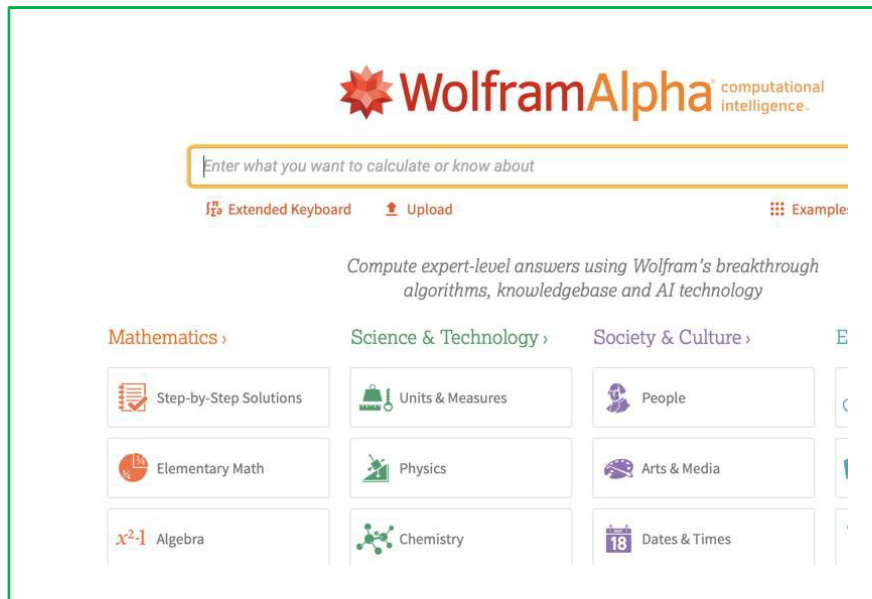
WolframAlpha computational intelligence.

Enter what you want to calculate or know about

Extended Keyboard  Upload  Example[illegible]

Compute expert-level answers using Wolfram's breakthrough algorithms, knowledgebase and AI technology

Mathematics ›  Science & Technology ›  Society & Culture ›  E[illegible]

Step-by-Step Solutions  Units & Measures  People

Elementary Math  Physics  Arts & Media

$x^2-1$ Algebra  Chemistry  18 Dates & Times